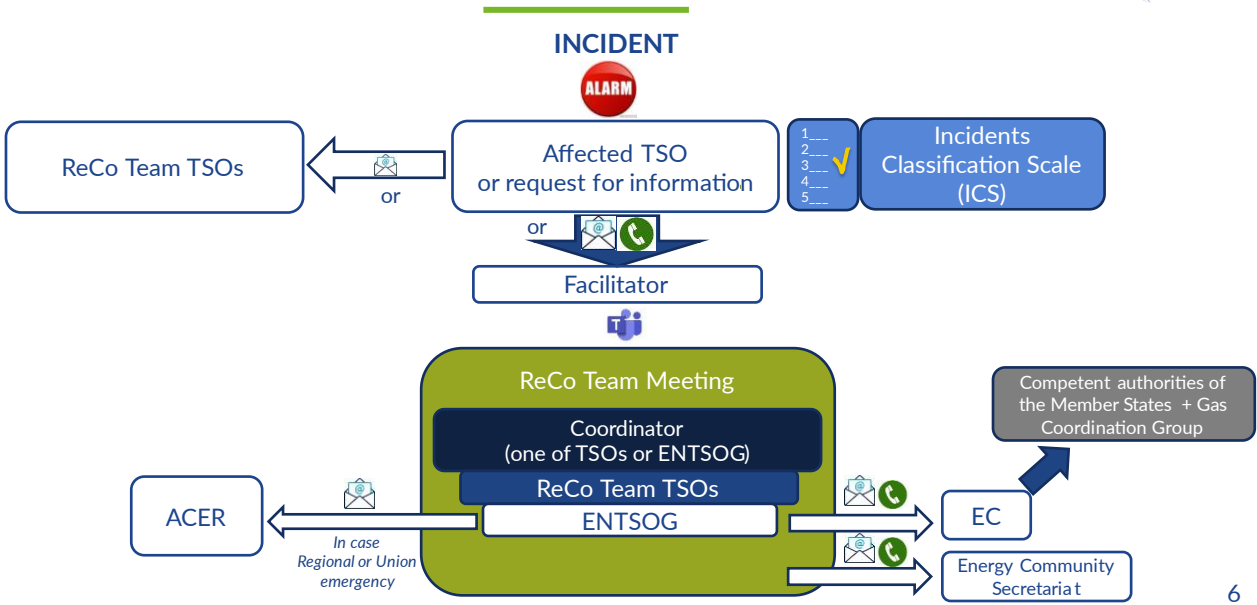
INCIDENT

ALARM

ReCo Team TSOs

or

Affected TSO
or request for information

1___
2___
3___ √
4___
5___

Incidents Classification Scale (ICS)

or

Facilitator

ReCo Team Meeting

Coordinator
(one of TSOs or ENTSOG)

ReCo Team TSOs

ENTSOG

Competent authorities of the Member States + Gas Coordination Group

ACER

In case Regional or Union emergency

EC

Energy Community Secretaria t

6